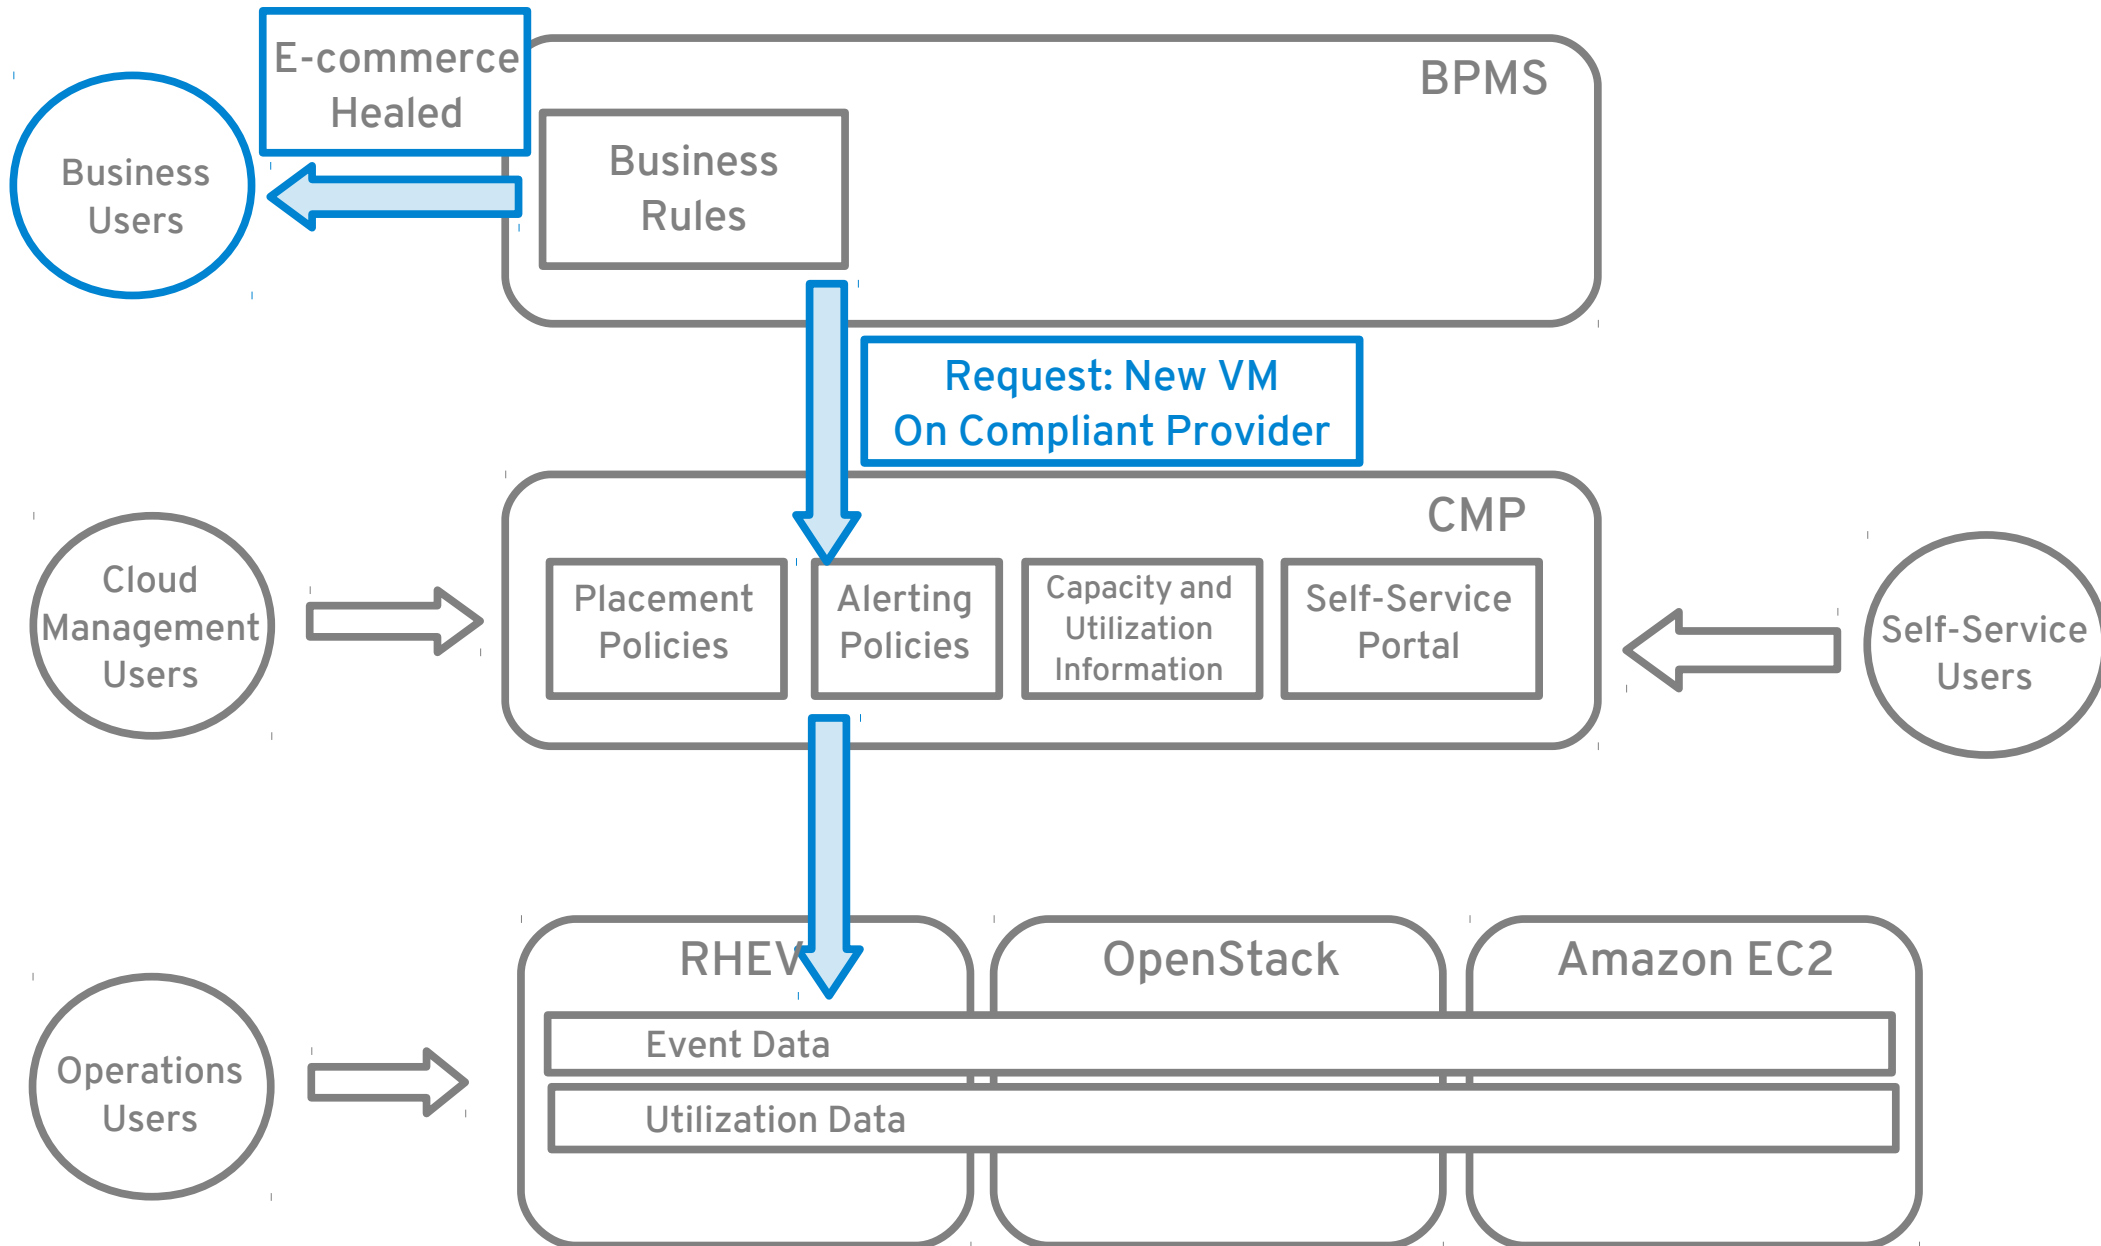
E-commerce Healed

BPMS

Business Users

Business Rules

Request: New VM On Compliant Provider

CMP

Cloud Management Users

Placement Policies

Alerting Policies

Capacity and Utilization Information

Self-Service Portal

Self-Service Users

RHEV

OpenStack

Amazon EC2

Operations Users

Event Data

Utilization Data